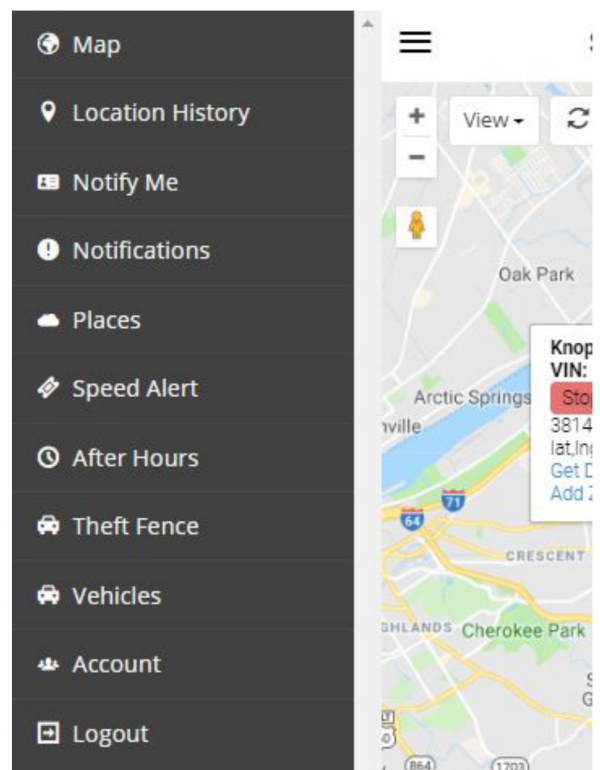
Map

Location History

Notify Me

Notifications

Places

Speed Alert

After Hours

Theft Fence

Vehicles

Account

Logout

+
−
View
Oak Park
Knop
VIN:
Stop
3814
lat,lng
Get D
Add Z
Arctic Springs
ville
71
64
CRESCENT
GHLANDS Cherokee Park
864
1703